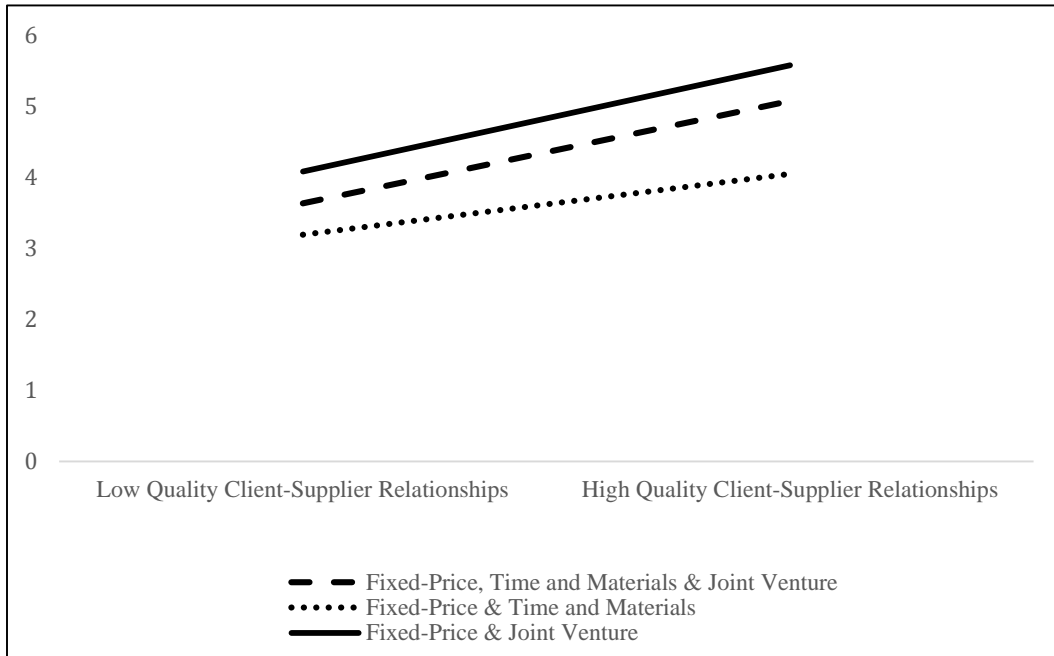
6
5
4
3
2
1
0

Low Quality Client-Supplier Relationships
High Quality Client-Supplier Relationships

Fixed-Price, Time and Materials & Joint Venture
Fixed-Price & Time and Materials
Fixed-Price & Joint Venture